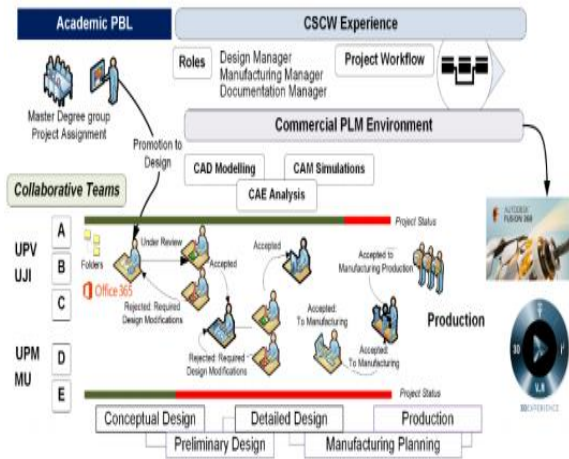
Academic PBL

CSCW Experience

Roles

Design Manager
Manufacturing Manager
Documentation Manager

Project Workflow

Master Degree group
Project Assignment

Promotion to Design

Commercial PLM Environment

CAD Modelling

CAM Simulations

CAE Analysis

Collaborative Teams

A

B

C

D

E

UPV
UJI

UPM
MU

Project Status

Folders

Office 365

Under Review

Accepted

Accepted

Accepted to Manufacturing Production

Rejected: Required Design Modifications

Rejected: Required Design Modifications

Accepted: To Manufacturing

Accepted: To Manufacturing

Production

Project Status

AUTODESK FUSION 360

3DEXPERIENCE

Conceptual Design

Detailed Design

Production

Preliminary Design

Manufacturing Planning